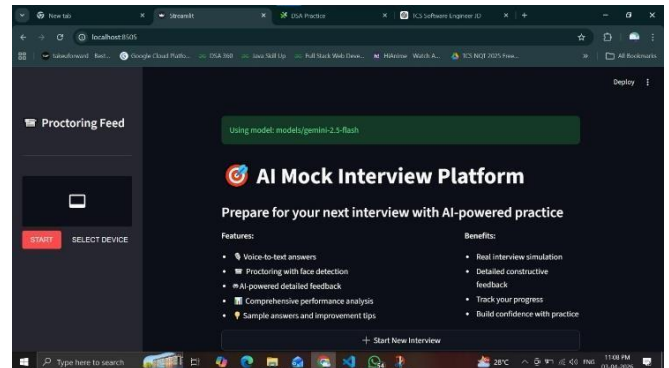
New tab × Streamlit × DSA Practice × TCS Software Engineer JD × +

localhost:8505

Salesforce Best... Google Cloud Platfo... DSA 360 Java Skill Up Full Stack Web Deve... HiAnime Watch A... TCS NQT 2025 Free... All Bookmarks

Deploy

Proctoring Feed

START SELECT DEVICE

Using model: models/gemini-2.5-flash

AI Mock Interview Platform

Prepare for your next interview with AI-powered practice

Features:

- Voice-to-text answers
- Proctoring with face detection
- AI-powered detailed feedback
- Comprehensive performance analysis
- Sample answers and improvement tips

Benefits:

- Real interview simulation
- Detailed constructive feedback
- Track your progress
- Build confidence with practice

+ Start New Interview

Type here to search

28°C ENG 11:08 PM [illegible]